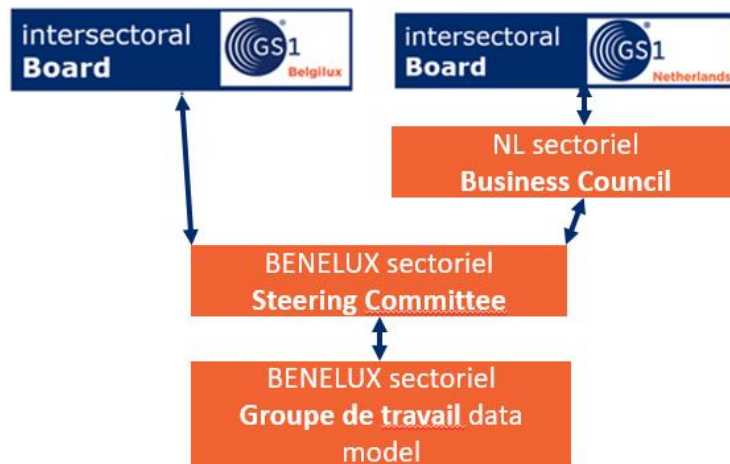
intersectoral
**Board**

GS1 Belgilux

intersectoral
**Board**

GS1 Netherlands

NL sectoriel
**Business Council**

BENELUX sectoriel
**Steering Committee**

BENELUX sectoriel
**Groupe de travail** data model